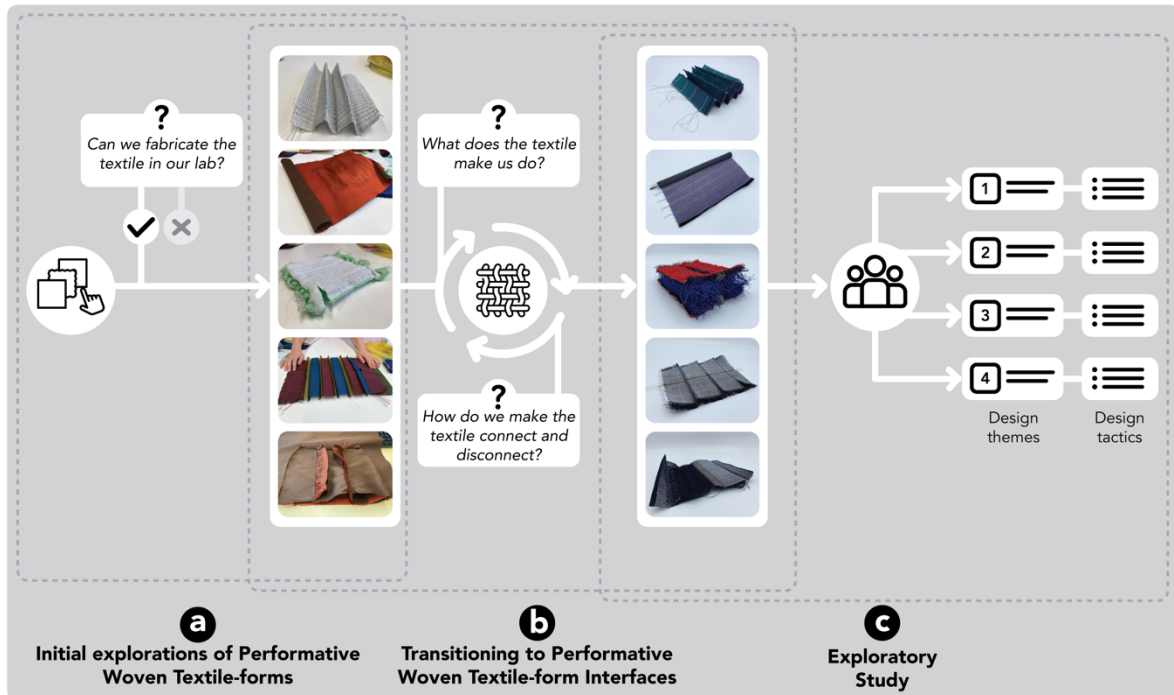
?
Can we fabricate the textile in our lab?

?
What does the textile make us do?

?
How do we make the textile connect and disconnect?

1
2
3
4

Design themes

Design tactics

a
Initial explorations of Performative Woven Textile-forms

b
Transitioning to Performative Woven Textile-form Interfaces

c
Exploratory Study